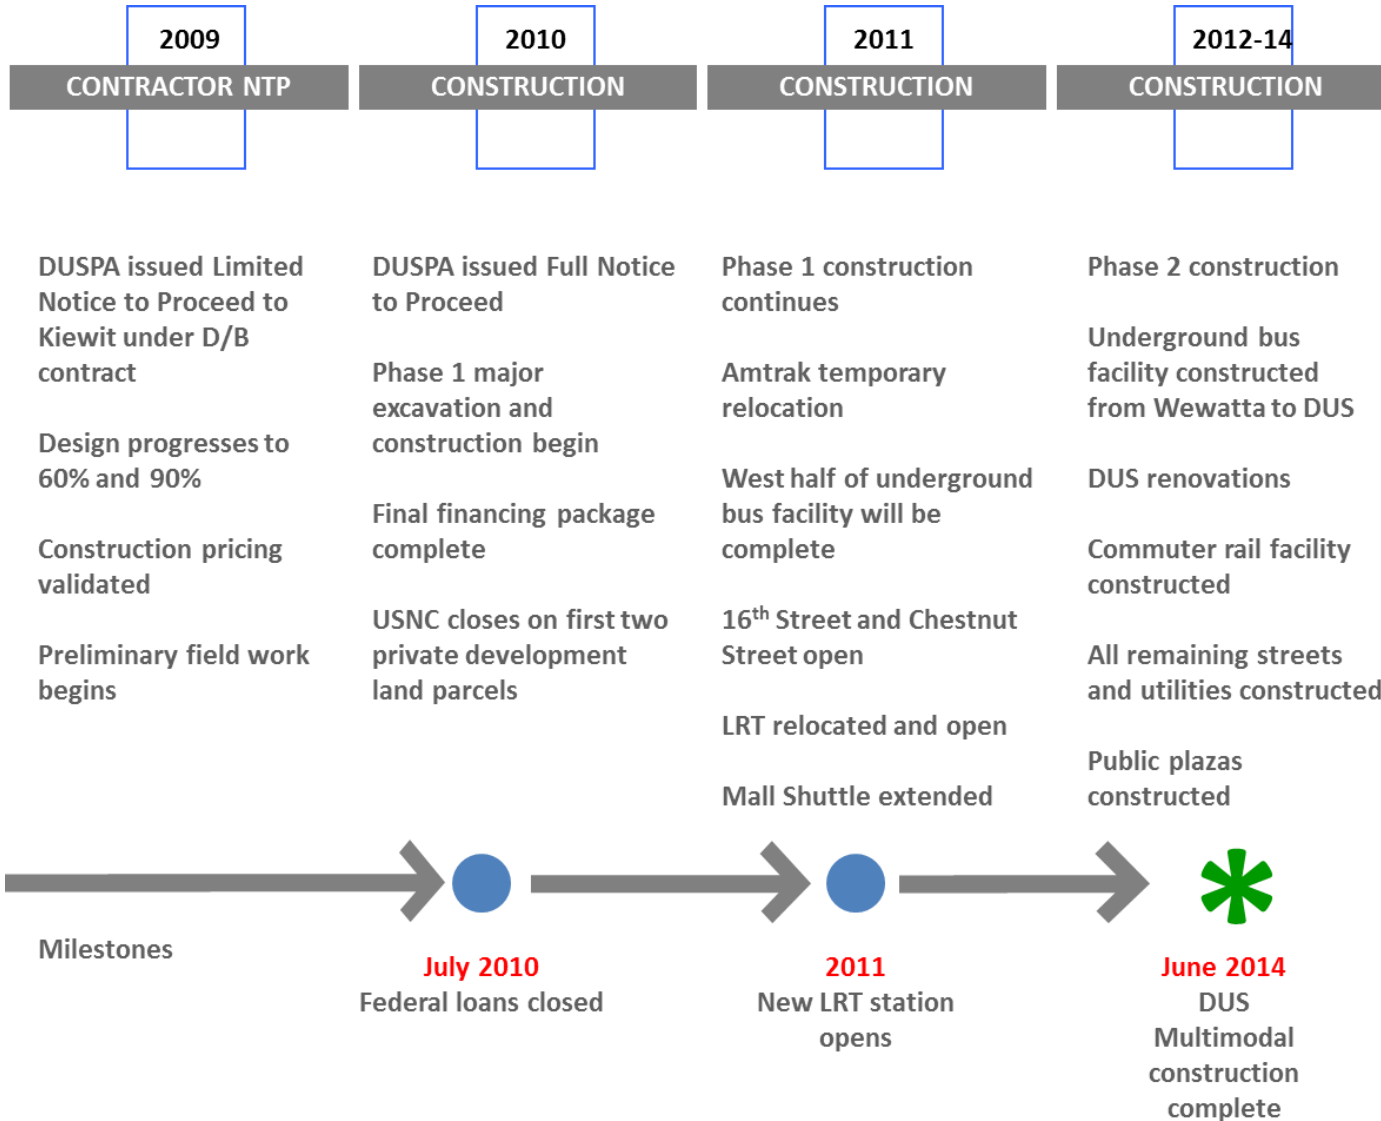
2009
CONTRACTOR NTP

DUSPA issued Limited Notice to Proceed to Kiewit under D/B contract

Design progresses to 60% and 90%

Construction pricing validated

Preliminary field work begins

2010
CONSTRUCTION

DUSPA issued Full Notice to Proceed

Phase 1 major excavation and construction begin

Final financing package complete

USNC closes on first two private development land parcels

2011
CONSTRUCTION

Phase 1 construction continues

Amtrak temporary relocation

West half of underground bus facility will be complete

$16^{th}$ Street and Chestnut Street open

LRT relocated and open

Mall Shuttle extended

2012-14
CONSTRUCTION

Phase 2 construction

Underground bus facility constructed from Wewatta to DUS

DUS renovations

Commuter rail facility constructed

All remaining streets and utilities constructed

Public plazas constructed

Milestones

July 2010
Federal loans closed

2011
New LRT station opens

June 2014
DUS Multimodal construction complete